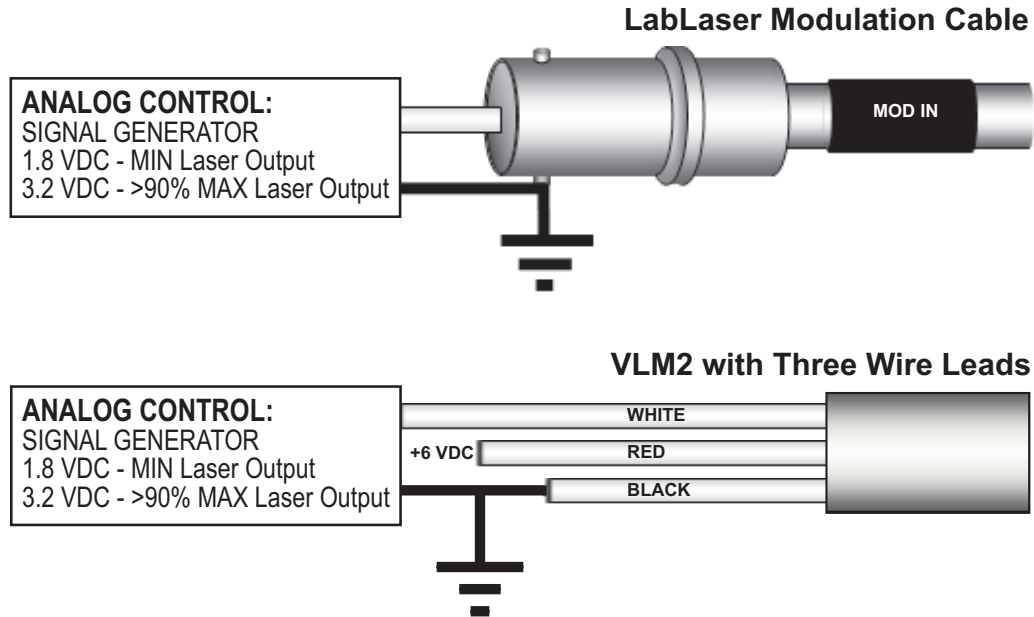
LabLaser Modulation Cable

ANALOG CONTROL:
SIGNAL GENERATOR
1.8 VDC - MIN Laser Output
3.2 VDC - >90% MAX Laser Output

MOD IN

VLM2 with Three Wire Leads

ANALOG CONTROL:
SIGNAL GENERATOR
1.8 VDC - MIN Laser Output
3.2 VDC - >90% MAX Laser Output

WHITE
+6 VDC
RED
BLACK